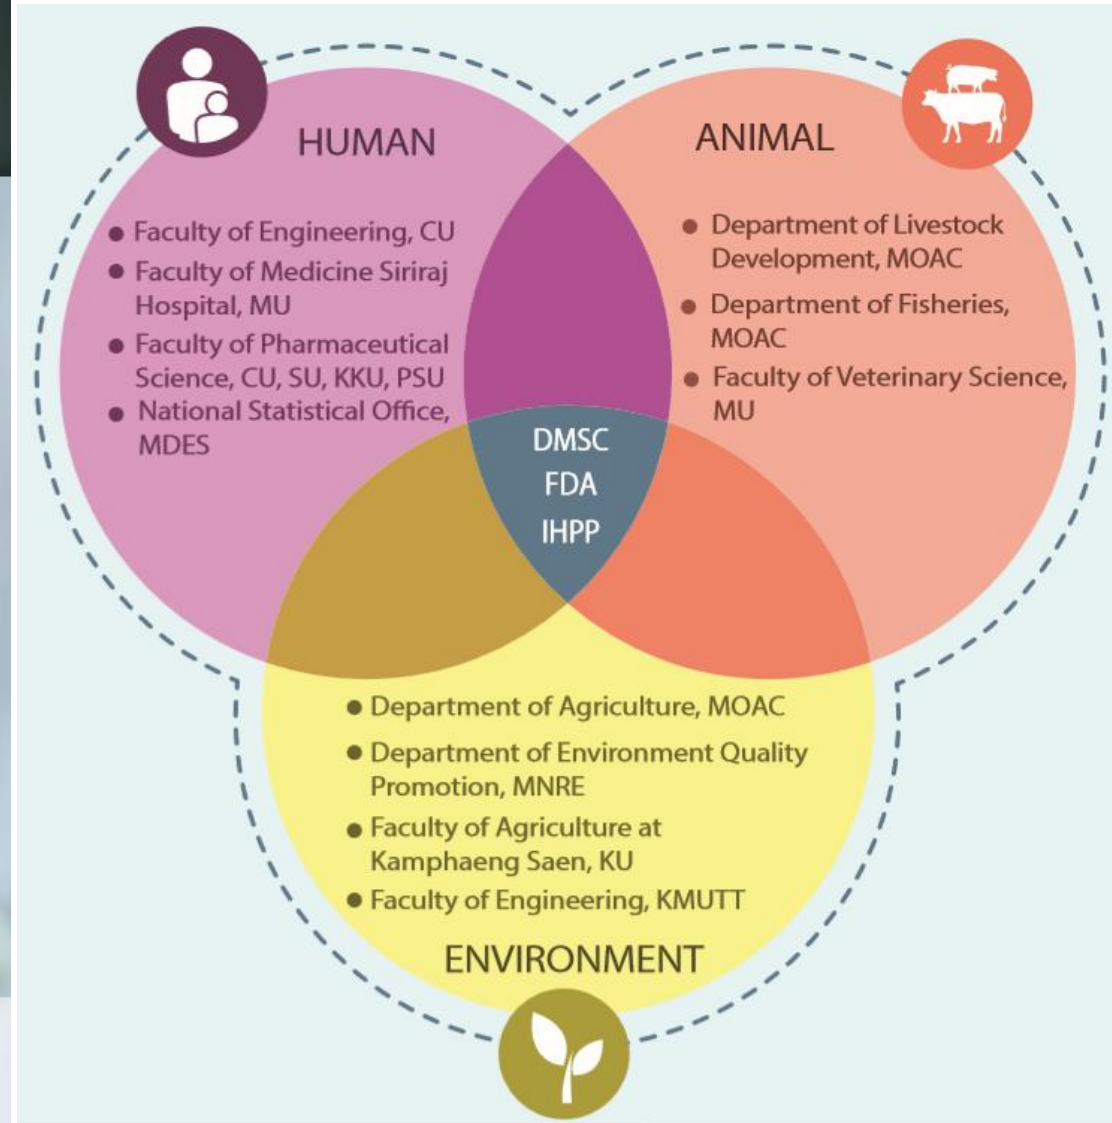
HUMAN

• Faculty of Engineering, CU
• Faculty of Medicine Siriraj Hospital, MU
• Faculty of Pharmaceutical Science, CU, SU, KKU, PSU
• National Statistical Office, MDES

ANIMAL

• Department of Livestock Development, MOAC
• Department of Fisheries, MOAC
• Faculty of Veterinary Science, MU

DMSC
FDA
IHPP

• Department of Agriculture, MOAC
• Department of Environment Quality Promotion, MNRE
• Faculty of Agriculture at Kamphaeng Saen, KU
• Faculty of Engineering, KMUTT

ENVIRONMENT